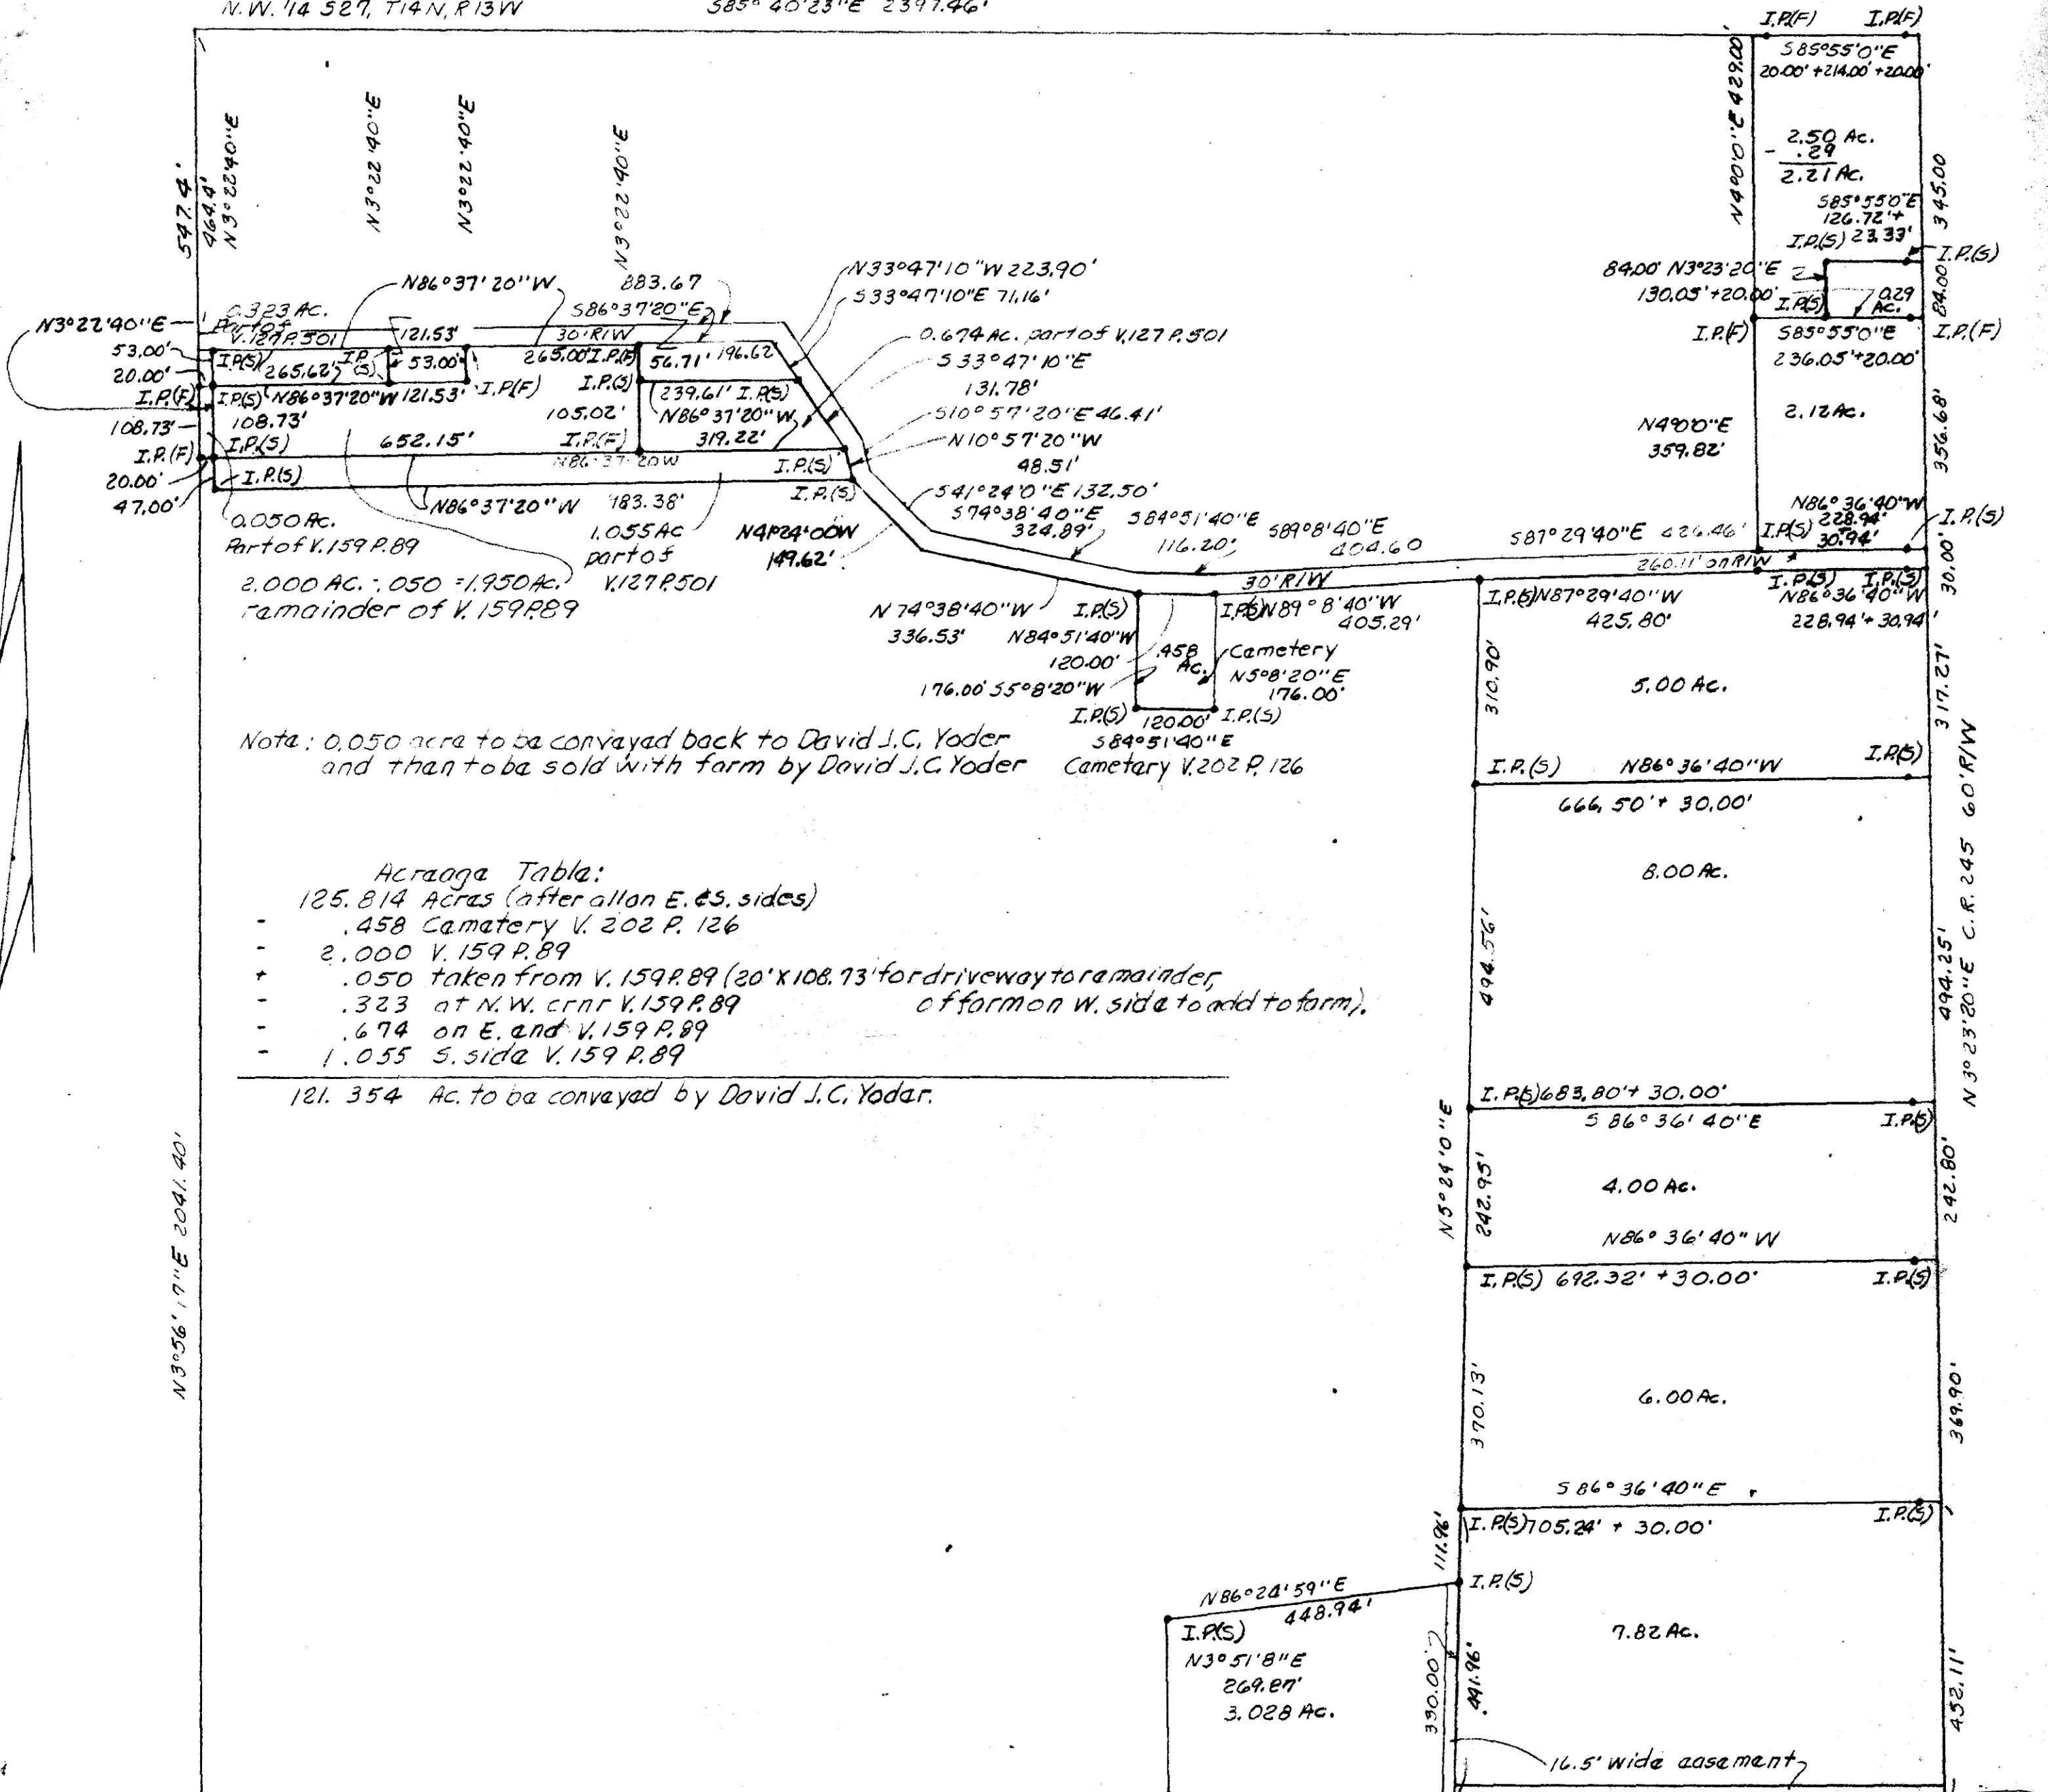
N.W. 1/4 S27, T14N, R13W
S85° 40'23"E 2397.46'
I.P.(F) I.P.(F)
S85°55'0"E
20.00'+214.00'+20.00'
N4°0'0"E 429.00'
2.50 Ac.
- .29
2.21 Ac.
S85°55'0"E
126.72'+
I.P.(S) 23.33'
345.00
I.P.(S)
84.00' N3°23'20"E
130.05'+20.00'
I.P.(S)
0.29 Ac.
84.00'
I.P.(F)
S85°55'0"E
I.P.(F)
236.05'+20.00'
2.12 Ac.
N4°0'0"E
359.82'
356.68'
547.4'
464.4'
N3°22'40"E
N3°22'40"E
N3°22'40"E
N3°22'40"E
N86°37'20"W
883.67
S86°37'20"E
N33°47'10"W 223.90'
S33°47'10"E 71.16'
N3°22'40"E
0.323 Ac.
Part of V.127 P.501
121.53'
30' R/W
53.00'
20.00'
I.P.(S)
265.62'
I.P.(S)
53.00'
265.00' I.P.(F)
56.71'
196.62
0.674 Ac. part of V.127 P.501
S33°47'10"E
131.78'
I.P.(F)
I.P.(S)
N86°37'20"W
121.53'
I.P.(F)
I.P.(S)
239.61'
I.P.(S)
108.73'
108.73'
105.02'
N86°37'20"W
319.22'
S10°57'20"E 46.41'
N10°57'20"W
48.51'
I.P.(F)
I.P.(S)
652.15'
I.P.(F)
N86°37'20W
I.P.(S)
20.00'
I.P.(S)
I.P.(S)
47.00'
N86°37'20"W
183.38'
S41°24'0"E 132.50'
S74°38'40"E
324.89'
S84°51'40"E
116.20'
S89°8'40"E
404.60
S87°29'40"E 426.46'
I.P.(S)
N86°36'40"W
228.94'
30.94'
I.P.(S)
0.050 Ac.
Part of V.159 P.89
1.055 Ac
part of
V.127 P.501
N4°24'0"W
149.62'
260.11' on R/W
30' R/W
I.P.(S)
I.P.(S)
N86°36'40"W
228.94'+30.94'
30.00'
2.000 AC. - .050 = 1.950 Ac.
remainder of V.159 P.89
N74°38'40"W
336.53'
I.P.(S)
N84°51'40"W
120.00'
I.P.(S)
N89°8'40"W
405.29'
I.P.(S)
N87°29'40"W
425.80'
.458 Ac.
Cemetery
N5°8'20"E
176.00'
310.90'
5.00 Ac.
317.27'
176.00' S5°8'20"W
I.P.(S)
120.00'
I.P.(S)
S84°51'40"E
Cemetery V.202 P.126
Note: 0.050 acre to be conveyed back to David J.C. Yoder
and then to be sold with farm by David J.C. Yoder
I.P.(S)
N86°36'40"W
I.P.(S)
666.50'+30.00'
8.00 Ac.
494.56'
494.25'
N3°23'20"E C.R. 245 60' R/W
Acreage Table:
125.814 Acres (after allow E.&S. sides)
- .458 Cemetery V.202 P.126
- 2.000 V.159 P.89
+ .050 taken from V.159 P.89 (20'x108.73' for driveway to remainder, of farm on W. side to add to farm).
- .323 at N.W. crnr V.159 P.89
- .674 on E. end V.159 P.89
- 1.055 S. side V.159 P.89
121.354 Ac. to be conveyed by David J.C. Yoder.
I.P.(S) 683.80'+30.00'
S86°36'40"E
I.P.(S)
N5°24'0"E
242.95'
4.00 Ac.
242.80'
N3°56'17"E 2041.40'
N86°36'40"W
I.P.(S) 692.32'+30.00'
I.P.(S)
370.13'
6.00 Ac.
369.90'
S86°36'40"E
I.P.(S) 705.24'+30.00'
I.P.(S)
111.96'
I.P.(S)
N86°24'59"E
448.94'
I.P.(S)
N3°51'8"E
269.87'
3.028 Ac.
7.82 Ac.
330.00'
441.96'
452.11'
16.5' wide easement